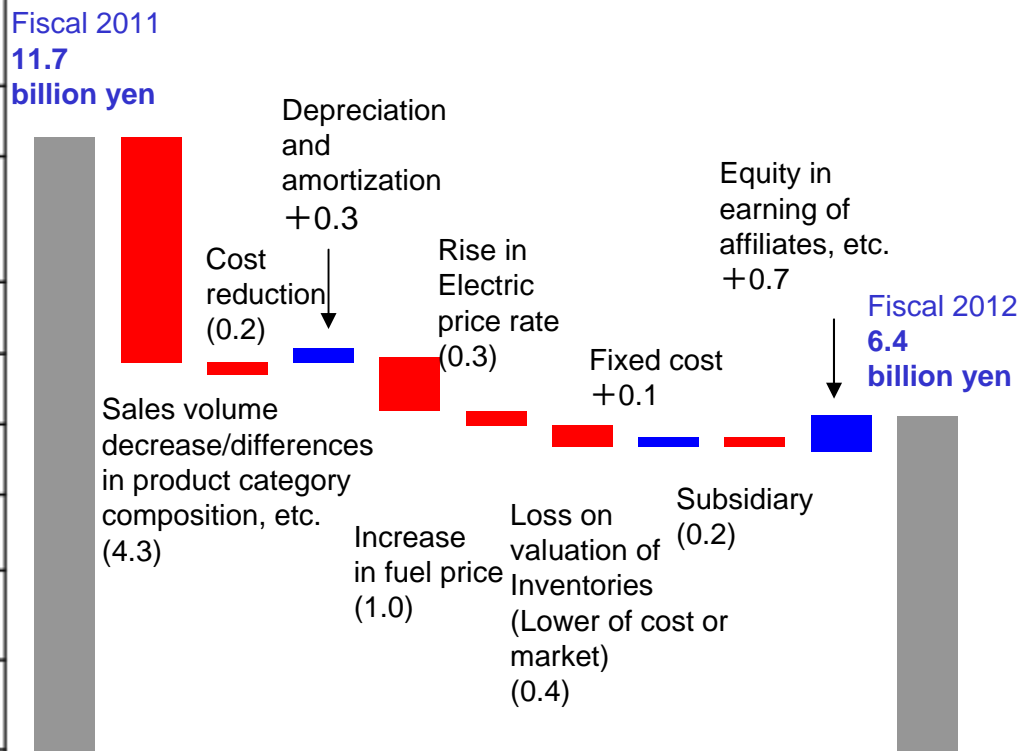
Fiscal 2011
11.7
billion yen

Depreciation and amortization
＋0.3

Cost reduction
(0.2)

Rise in Electric price rate
(0.3)

Equity in earning of affiliates, etc.
＋0.7

Fiscal 2012
6.4
billion yen

Fixed cost
＋0.1

Sales volume decrease/differences in product category composition, etc.
(4.3)

Increase in fuel price
(1.0)

Loss on valuation of Inventories (Lower of cost or market)
(0.4)

Subsidiary
(0.2)